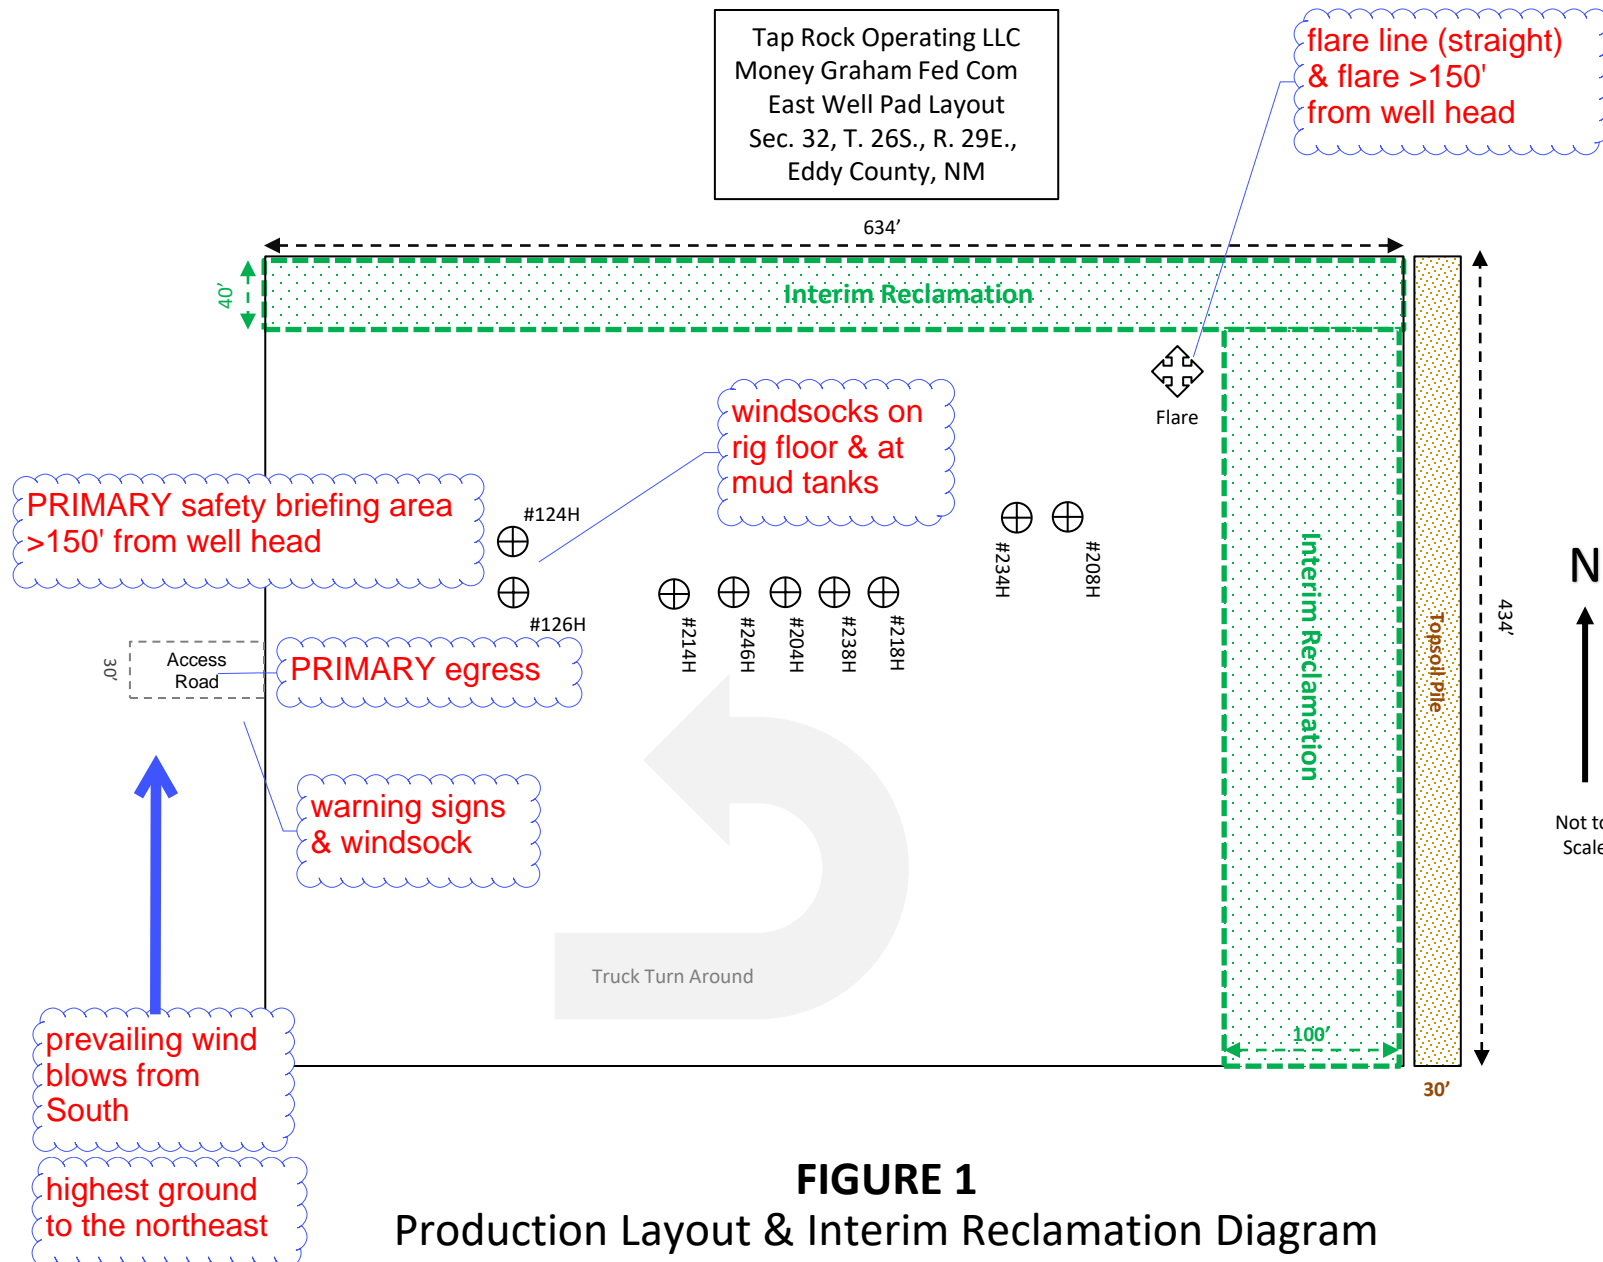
Tap Rock Operating LLC
Money Graham Fed Com
East Well Pad Layout
Sec. 32, T. 26S., R. 29E.,
Eddy County, NM

flare line (straight) & flare >150' from well head

634'

40'

Interim Reclamation

Flare

windsocks on rig floor & at mud tanks

PRIMARY safety briefing area >150' from well head

#124H

#126H

#234H

#208H

#214H #246H #204H #238H #218H

Interim Reclamation

Topsoil Pile

434'

N

Not to Scale

30'

Access Road

PRIMARY egress

warning signs & windsock

Truck Turn Around

100'

30'

prevailing wind blows from South

highest ground to the northeast

FIGURE 1
Production Layout & Interim Reclamation Diagram